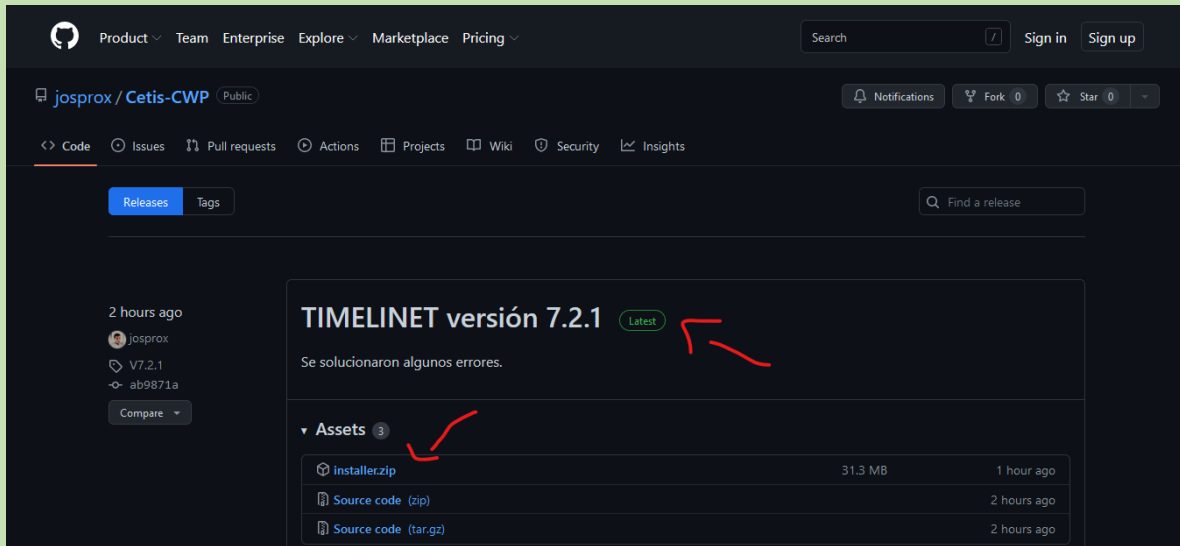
Product Team Enterprise Explore Marketplace Pricing

Search /

Sign in Sign up

josprox / Cetis-CWP Public

Notifications Fork 0 Star 0

Code Issues Pull requests Actions Projects Wiki Security Insights

Releases Tags

Find a release

2 hours ago

josprox

V7.2.1

ab9871a

Compare

TIMELINET versión 7.2.1 Latest

Se solucionaron algunos errores.

Assets 3

| | | |
|---|---|---|
| installer.zip | 31.3 MB | 1 hour ago |
| Source code (zip) | | 2 hours ago |
| Source code (tar.gz) | | 2 hours ago |